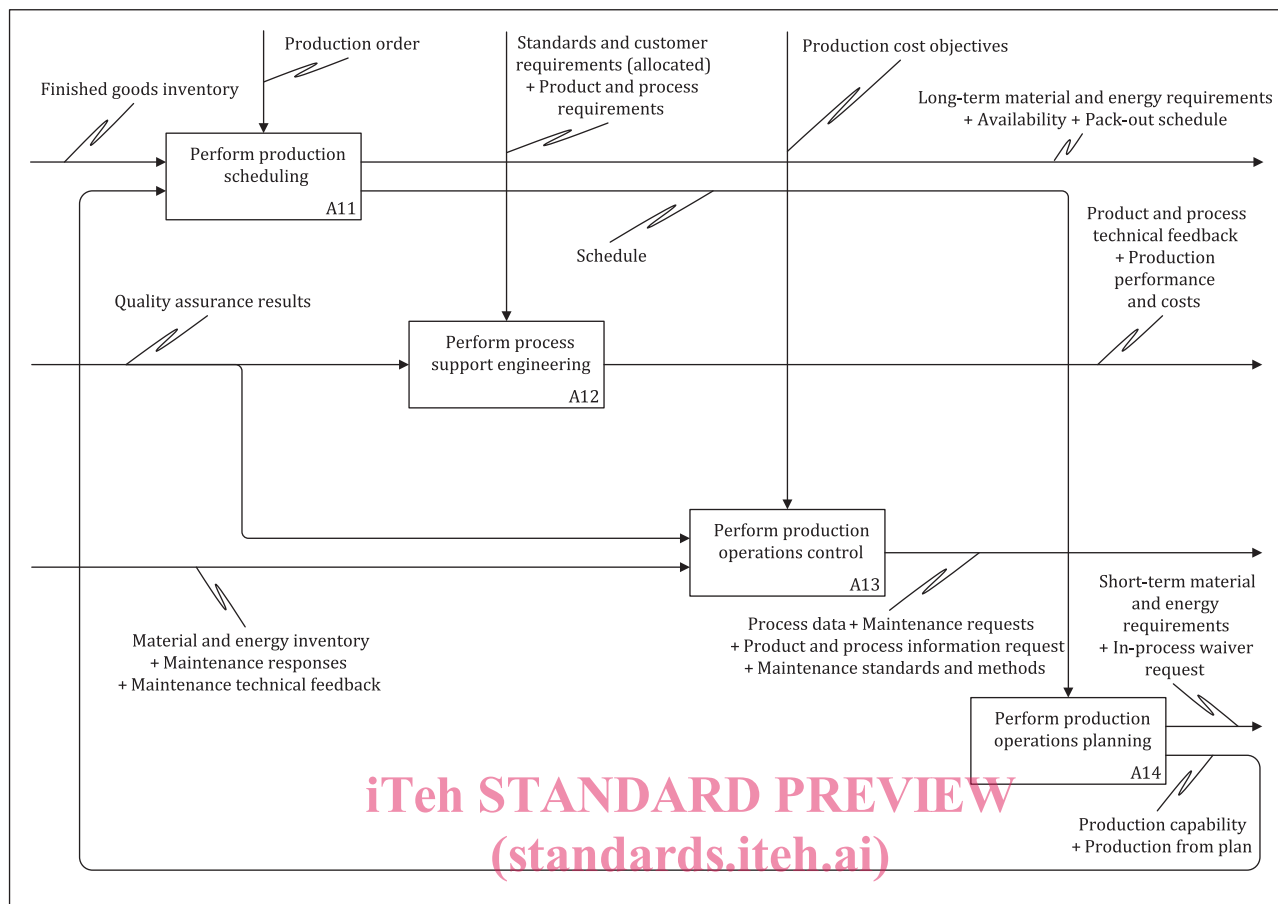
Production order

Standards and customer requirements (allocated) + Product and process requirements

Production cost objectives

Finished goods inventory

Long-term material and energy requirements + Availability + Pack-out schedule

Perform production scheduling
A11

Schedule

Product and process technical feedback + Production performance and costs

Quality assurance results

Perform process support engineering
A12

Perform production operations control
A13

Material and energy inventory + Maintenance responses + Maintenance technical feedback

Process data + Maintenance requests + Product and process information request + Maintenance standards and methods

Short-term material and energy requirements + In-process waiver request

Perform production operations planning
A14

iTeh STANDARD PREVIEW
(standards.iteh.ai)

Production capability + Production from plan